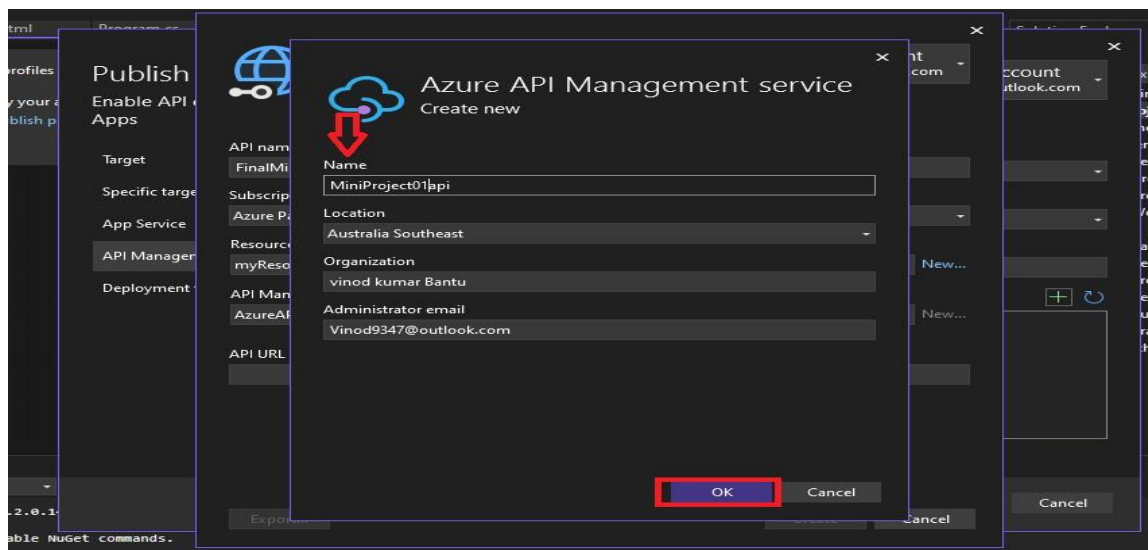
tml
Program.cs

rofiles
y your a
blish p

Publish
Enable API
Apps

Target
Specific targe
App Service
API Managen
Deployment

API nam
FinalMi
Subscrip
Azure Pa
Resourc
myReso
API Man
AzureAF
API URL

Expo

nt
.com

New...

New...

Create
Cancel

ccount
utlook.com

Cancel

Azure API Management service
Create new

Name
MiniProject01api
Location
Australia Southeast
Organization
vinod kumar Bantu
Administrator email
Vinod9347@outlook.com

OK
Cancel

.2.0.1
able NuGet commands.